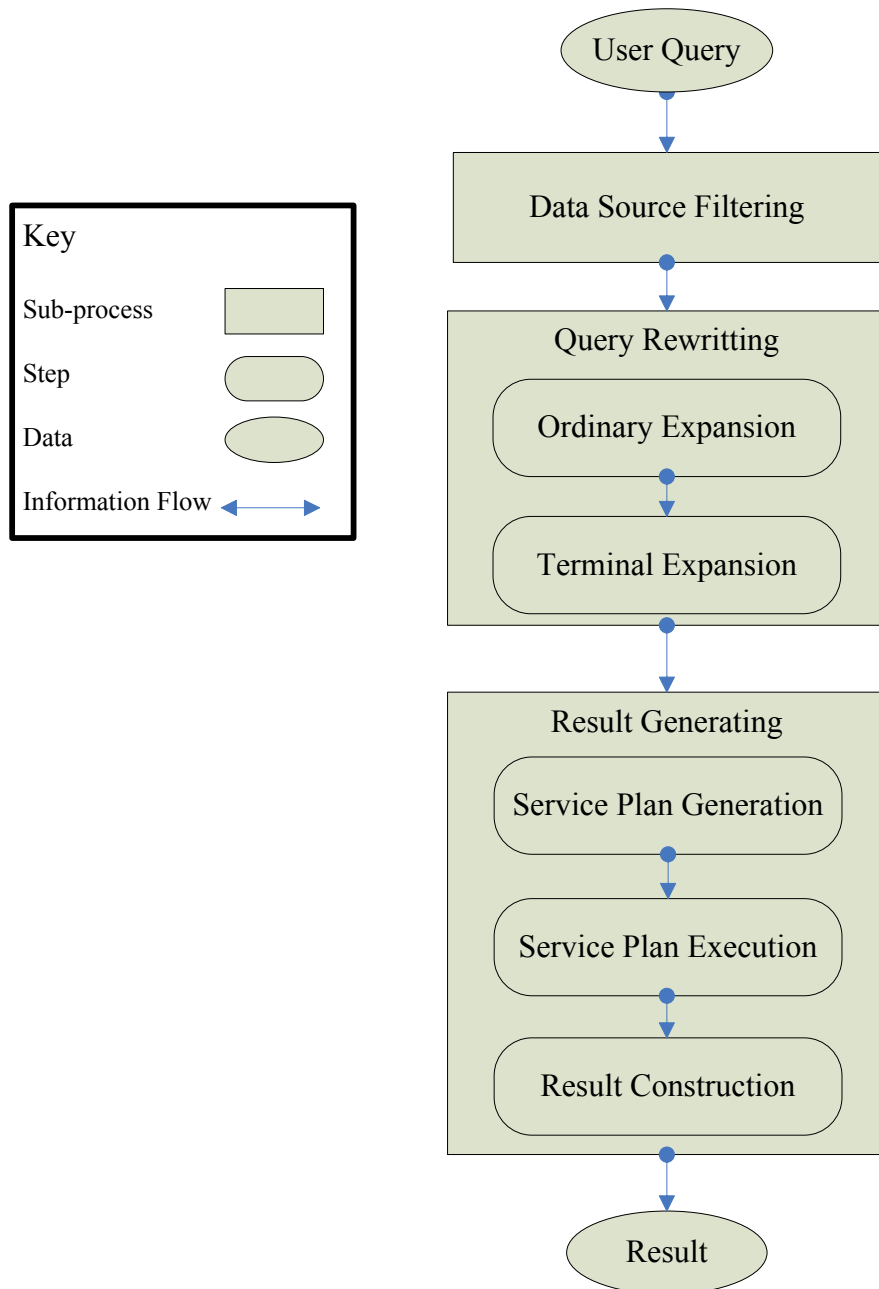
Key

Sub-process

Step

Data

Information Flow

User Query

Data Source Filtering

Query Rewritting

Ordinary Expansion

Terminal Expansion

Result Generating

Service Plan Generation

Service Plan Execution

Result Construction

Result